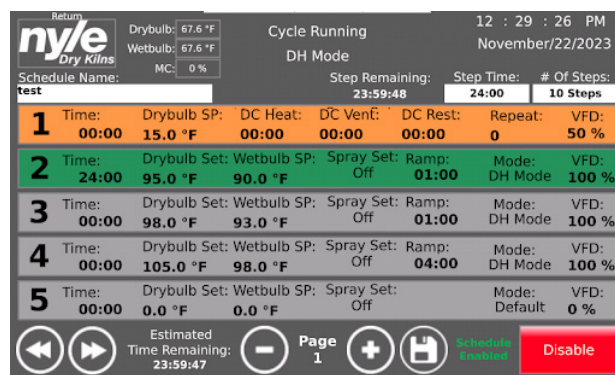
Return
nyle
Dry Kilns
Drybulb: 67.6 °F
Wetbulb: 67.6 °F
MC: 0 %
Cycle Running
DH Mode
12 : 29 : 26 PM
November/22/2023
Schedule Name:
test
Step Remaining:
23:59:48
Step Time:
24:00
# Of Steps:
10 Steps

| | | | | | | | |
|---|---|---|---|---|---|---|---|
| 1 | Time: 00:00 | Drybulb SP: 15.0 °F | DC Heat: 00:00 | DC Vent: 00:00 | DC Rest: 00:00 | Repeat: 0 | VFD: 50 % |
| 2 | Time: 24:00 | Drybulb Set: 95.0 °F | Wetbulb SP: 90.0 °F | Spray Set: Off | Ramp: 01:00 | Mode: DH Mode | VFD: 100 % |
| 3 | Time: 00:00 | Drybulb Set: 98.0 °F | Wetbulb SP: 93.0 °F | Spray Set: Off | Ramp: 01:00 | Mode: DH Mode | VFD: 100 % |
| 4 | Time: 00:00 | Drybulb Set: 105.0 °F | Wetbulb SP: 98.0 °F | Spray Set: Off | Ramp: 04:00 | Mode: DH Mode | VFD: 100 % |
| 5 | Time: 00:00 | Drybulb Set: 0.0 °F | Wetbulb SP: 0.0 °F | Spray Set: Off | | Mode: Default | VFD: 0 % |

Estimated Time Remaining: 23:59:47
Page 1
Schedule Enabled
Disable